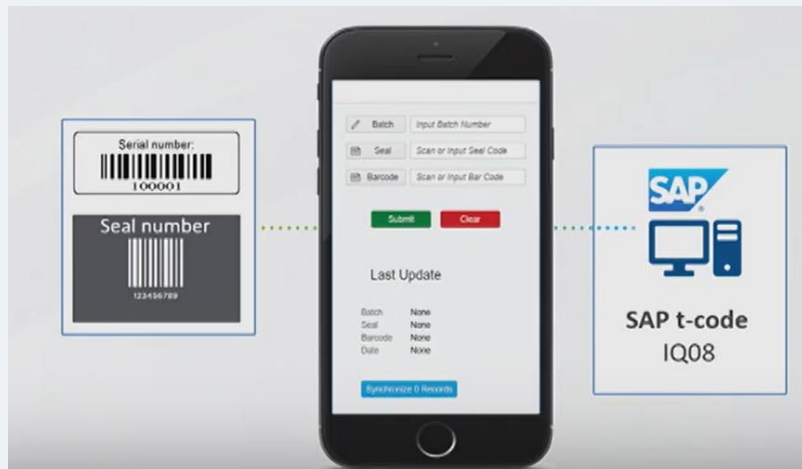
Serial number:
100001

Seal number
123456789

Batch Input Batch Number
Seal Scan or Input Seal Code
Barcode Scan or Input Bar Code

Submit Clear

Last Update

Batch None
Seal None
Barcode None
Date None

Synchronize 0 Records

SAP

SAP t-code
IQ08